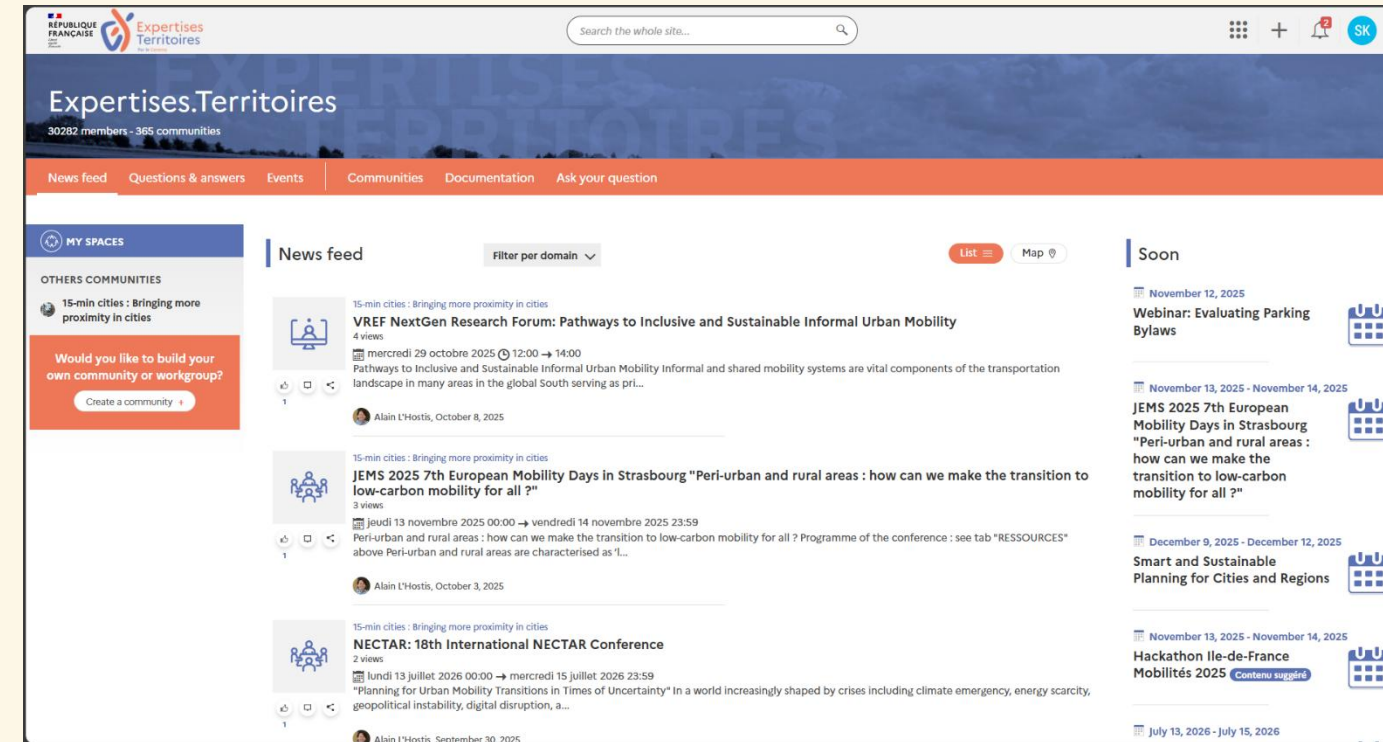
RÉPUBLIQUE FRANÇAISE
Expertises Territoires

Search the whole site...

2
SK

EXPERTISES TERRITOIRES
Expertises.Territoires
30282 members - 365 communities

News feed Questions & answers Events Communities Documentation Ask your question

MY SPACES

OTHERS COMMUNITIES

15-min cities : Bringing more proximity in cities

Would you like to build your own community or workgroup?

Create a community +

News feed

Filter per domain

List
Map

15-min cities : Bringing more proximity in cities
VREF NextGen Research Forum: Pathways to Inclusive and Sustainable Informal Urban Mobility
4 views
mercredi 29 octobre 2025 12:00 → 14:00
Pathways to Inclusive and Sustainable Informal Urban Mobility Informal and shared mobility systems are vital components of the transportation landscape in many areas in the global South serving as pri...
1
Alain L'Hostis, October 8, 2025

15-min cities : Bringing more proximity in cities
JEMS 2025 7th European Mobility Days in Strasbourg "Peri-urban and rural areas : how can we make the transition to low-carbon mobility for all ?"
3 views
jeudi 13 novembre 2025 00:00 → vendredi 14 novembre 2025 23:59
Peri-urban and rural areas : how can we make the transition to low-carbon mobility for all ? Programme of the conference : see tab "RESSOURCES" above Peri-urban and rural areas are characterised as 'l...
1
Alain L'Hostis, October 3, 2025

15-min cities : Bringing more proximity in cities
NECTAR: 18th International NECTAR Conference
2 views
lundi 13 juillet 2026 00:00 → mercredi 15 juillet 2026 23:59
"Planning for Urban Mobility Transitions in Times of Uncertainty" In a world increasingly shaped by crises including climate emergency, energy scarcity, geopolitical instability, digital disruption, a...
1
Alain L'Hostis, September 30, 2025

Soon

November 12, 2025
Webinar: Evaluating Parking Bylaws

November 13, 2025 - November 14, 2025
JEMS 2025 7th European Mobility Days in Strasbourg "Peri-urban and rural areas : how can we make the transition to low-carbon mobility for all ?"

December 9, 2025 - December 12, 2025
Smart and Sustainable Planning for Cities and Regions

November 13, 2025 - November 14, 2025
Hackathon Ile-de-France Mobilités 2025 Contenu suggéré

July 13, 2026 - July 15, 2026